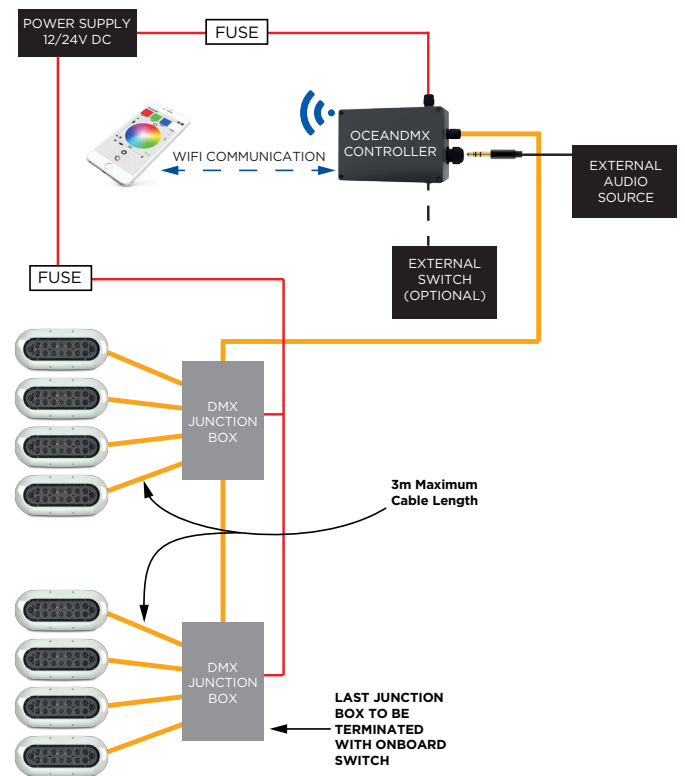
POWER SUPPLY 12/24V DC

FUSE

OCEANDMX CONTROLLER

WIFI COMMUNICATION

EXTERNAL AUDIO SOURCE

EXTERNAL SWITCH (OPTIONAL)

FUSE

DMX JUNCTION BOX

3m Maximum Cable Length

DMX JUNCTION BOX

LAST JUNCTION BOX TO BE TERMINATED WITH ONBOARD SWITCH